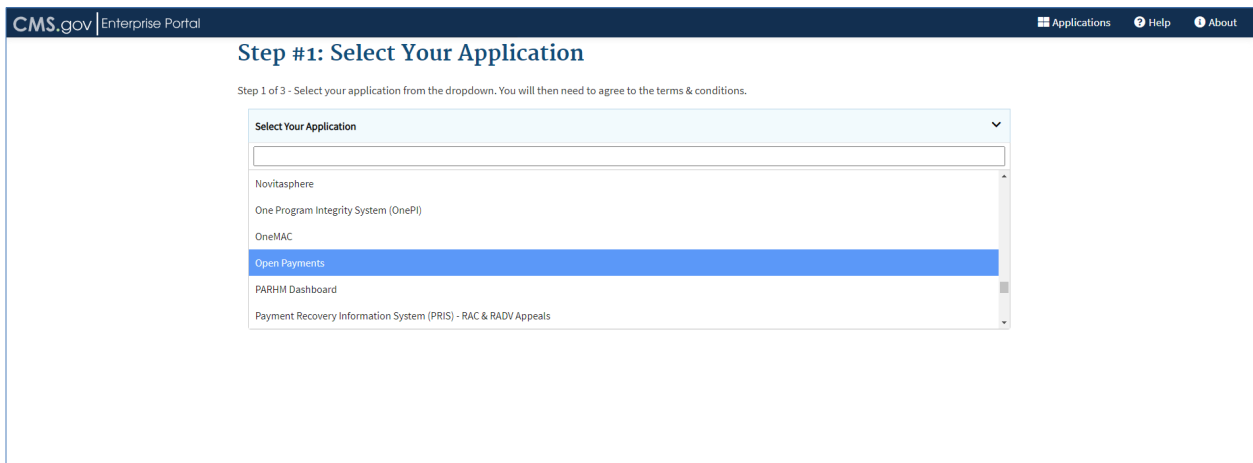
CMS.gov | Enterprise Portal

Applications Help About

Step #1: Select Your Application

Step 1 of 3 - Select your application from the dropdown. You will then need to agree to the terms & conditions.

Select Your Application

Novitasphere

One Program Integrity System (OnePI)

OneMAC

Open Payments

PARHM Dashboard

Payment Recovery Information System (PRIS) - RAC & RADV Appeals